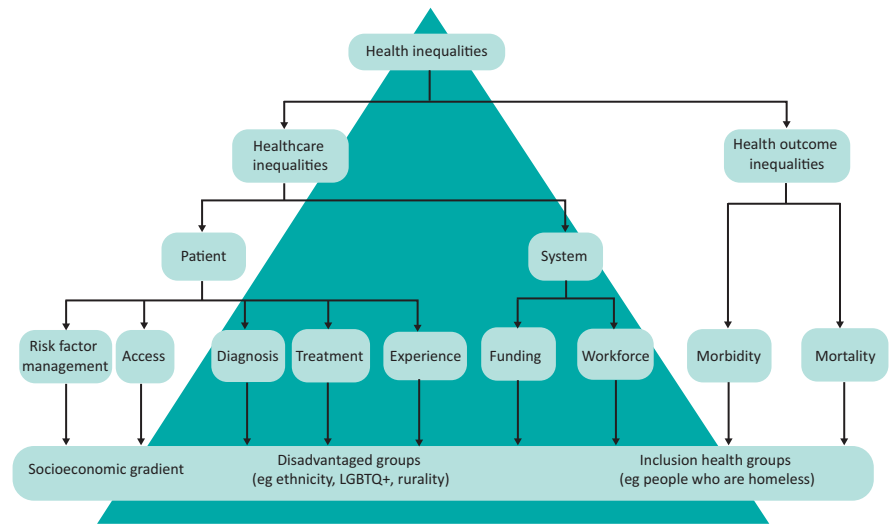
Health inequalities

Healthcare inequalities

Health outcome inequalities

Patient

System

Risk factor management

Access

Diagnosis

Treatment

Experience

Funding

Workforce

Morbidity

Mortality

Socioeconomic gradient

Disadvantaged groups (eg ethnicity, LGBTQ+, rurality)

Inclusion health groups (eg people who are homeless)